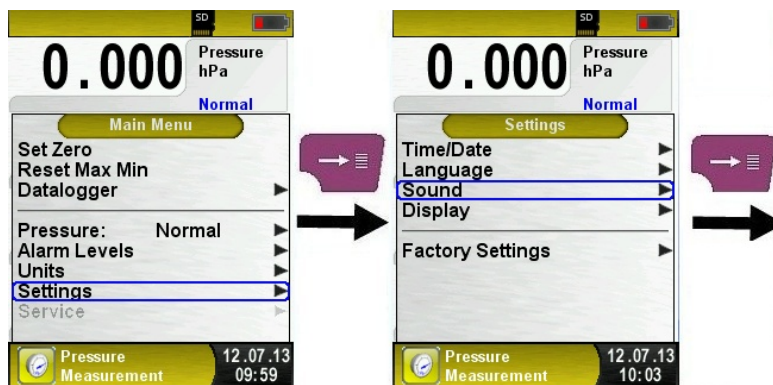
SD

0.000 Pressure hPa

Normal

Main Menu

Set Zero
Reset Max Min
Datalogger

Pressure: Normal
Alarm Levels
Units
Settings
Service

Pressure Measurement 12.07.13 09:59

SD

0.000 Pressure hPa

Normal

Settings

Time/Date
Language
Sound
Display

Factory Settings

Pressure Measurement 12.07.13 10:03